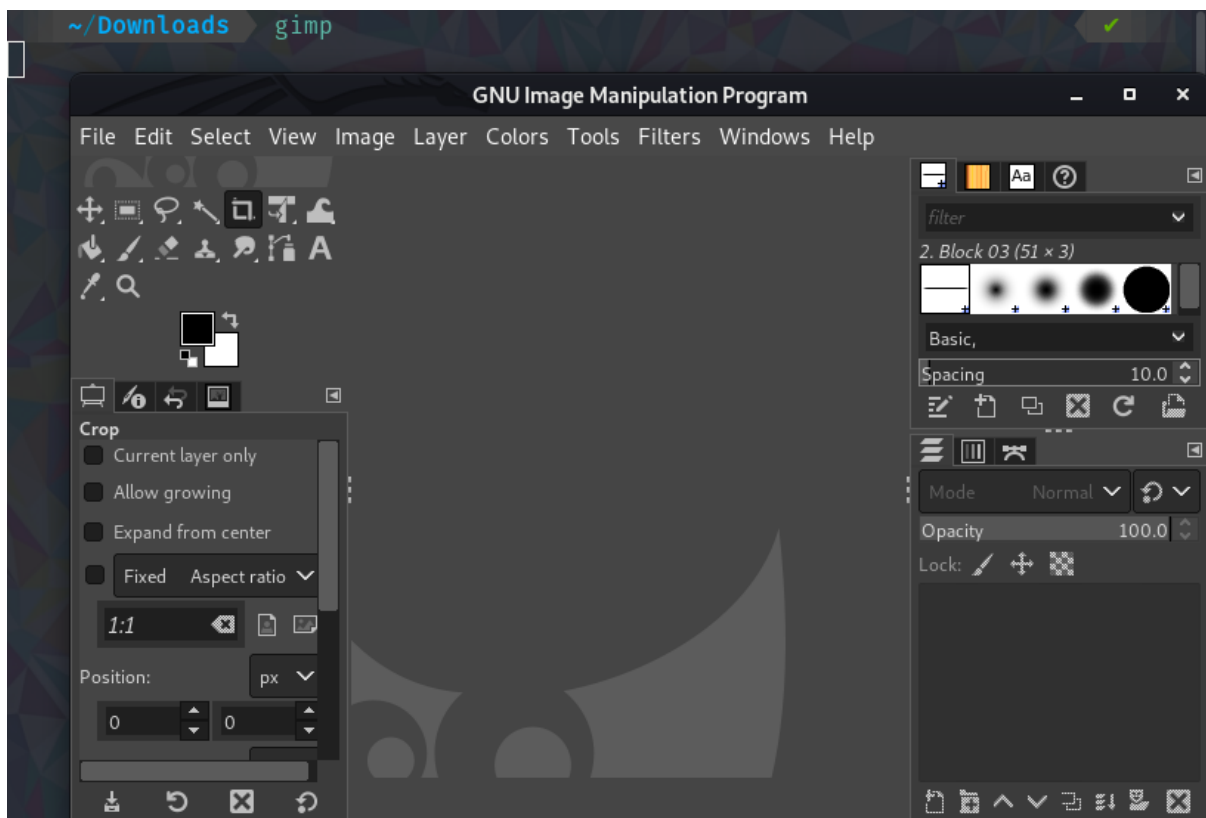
~/Downloads gimp ✔

GNU Image Manipulation Program

File Edit Select View Image Layer Colors Tools Filters Windows Help

Crop

Current layer only

Allow growing

Expand from center

Fixed Aspect ratio

1:1

Position: px

0 0

filter

2. Block 03 (51 × 3)

Basic,

Spacing 10.0

Mode Normal

Opacity 100.0

Lock: